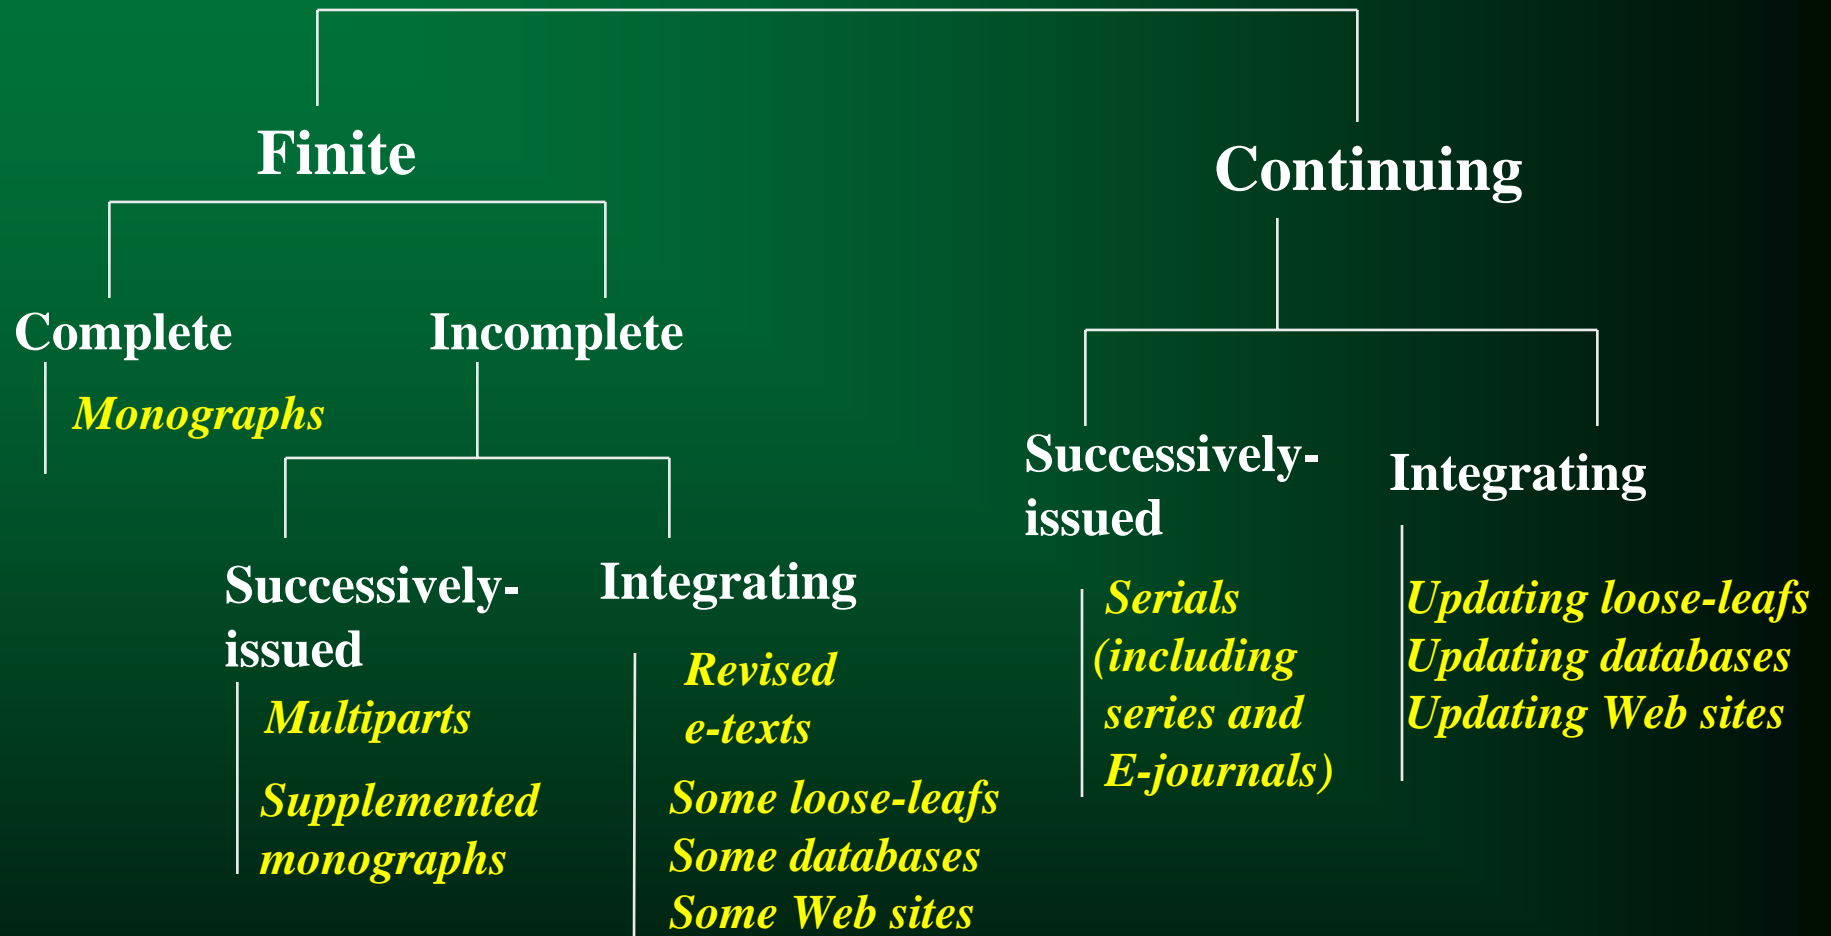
Finite

Complete

Monographs

Incomplete

Successively-issued

Multiparts

Supplemented monographs

Integrating

Revised e-texts

Some loose-leafs
Some databases
Some Web sites

Continuing

Successively-issued

Serials (including series and E-journals)

Integrating

Updating loose-leafs
Updating databases
Updating Web sites